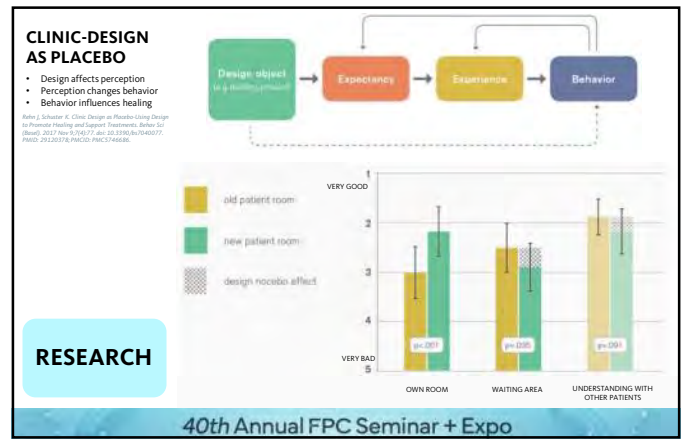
CLINIC-DESIGN AS PLACEBO

• Design affects perception
• Perception changes behavior
• Behavior influences healing

Rehn J, Schuster K. Clinic Design as Placebo-Using Design to Promote Healing and Support Treatments. Behav Sci (Basel). 2017 Nov 9;7(4):77. doi: 10.3390/bs7040077. PMID: 29120378; PMCID: PMC5746686.

Design object
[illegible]

Expectancy

Experience

Behavior

old patient room

new patient room

design nocebo effect

1 VERY GOOD

2

3

4

5 VERY BAD

p=.001

p=.005

p=.091

OWN ROOM

WAITING AREA

UNDERSTANDING WITH OTHER PATIENTS

RESEARCH

40th Annual FPC Seminar + Expo